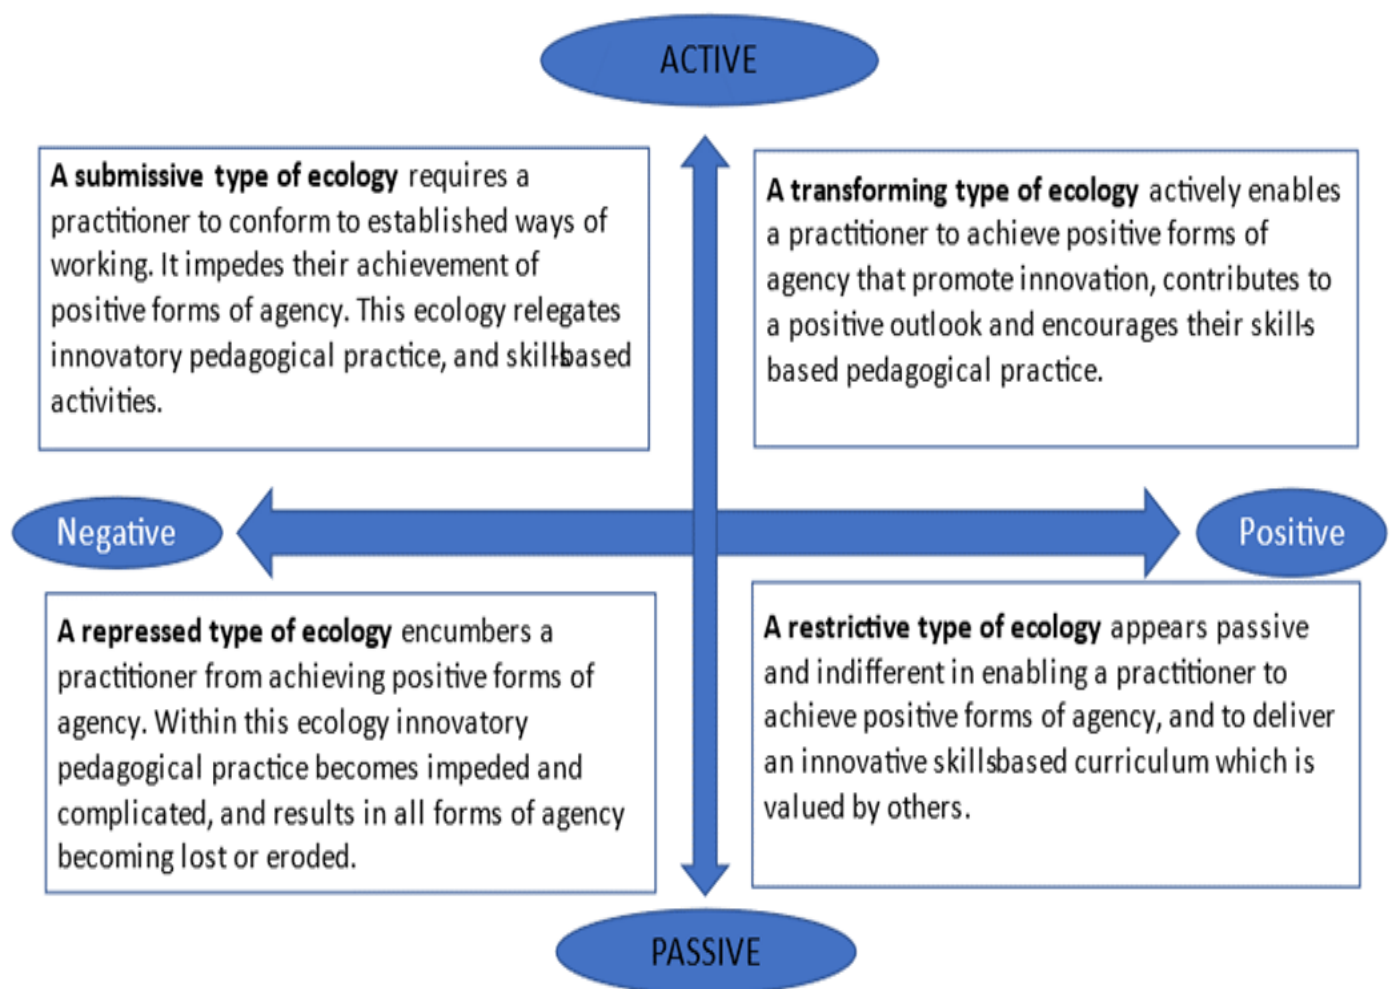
ACTIVE

**A submissive type of ecology** requires a practitioner to conform to established ways of working. It impedes their achievement of positive forms of agency. This ecology relegates innovatory pedagogical practice, and skill-based activities.

**A transforming type of ecology** actively enables a practitioner to achieve positive forms of agency that promote innovation, contributes to a positive outlook and encourages their skills-based pedagogical practice.

Negative

Positive

**A repressed type of ecology** encumbers a practitioner from achieving positive forms of agency. Within this ecology innovatory pedagogical practice becomes impeded and complicated, and results in all forms of agency becoming lost or eroded.

**A restrictive type of ecology** appears passive and indifferent in enabling a practitioner to achieve positive forms of agency, and to deliver an innovative skillsbased curriculum which is valued by others.

PASSIVE